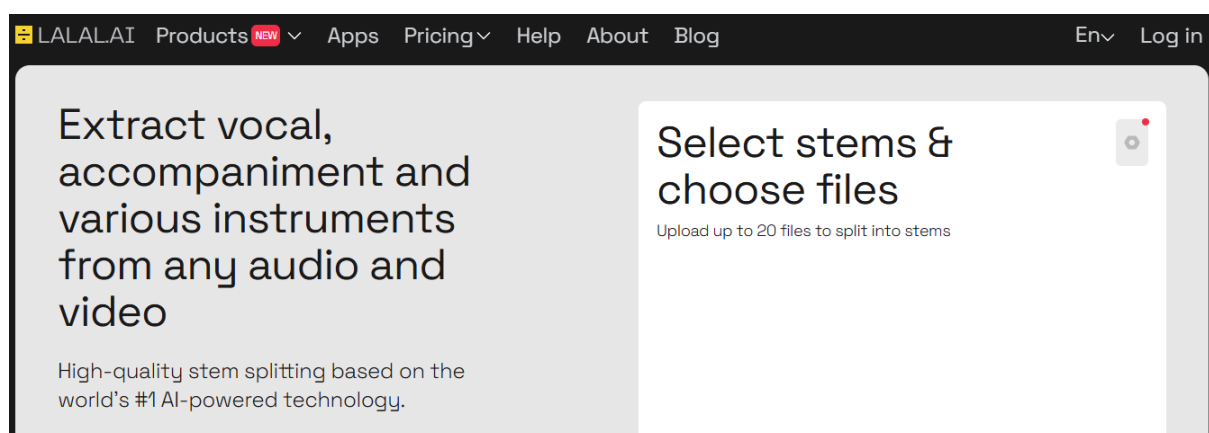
LALAL.AI Products NEW Apps Pricing Help About Blog En Log in

Extract vocal, accompaniment and various instruments from any audio and video

High-quality stem splitting based on the world's #1 AI-powered technology.

Select stems & choose files

Upload up to 20 files to split into stems